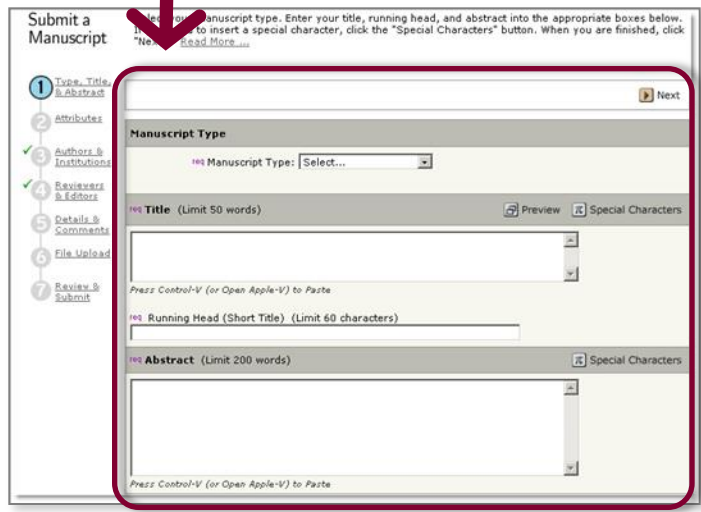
Submit a Manuscript

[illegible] your manuscript type. Enter your title, running head, and abstract into the appropriate boxes below. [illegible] to insert a special character, click the "Special Characters" button. When you are finished, click "Next" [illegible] Read More ...

1 Type, Title, & Abstract
2 Attributes
3 Authors & Institutions
4 Reviewers & Editors
5 Details & Comments
6 File Upload
7 Review & Submit

Next

Manuscript Type

req Manuscript Type: Select...

req Title (Limit 50 words)

Preview

Special Characters

Press Control-V (or Open Apple-V) to Paste

req Running Head (Short Title) (Limit 60 characters)

req Abstract (Limit 200 words)

Special Characters

Press Control-V (or Open Apple-V) to Paste